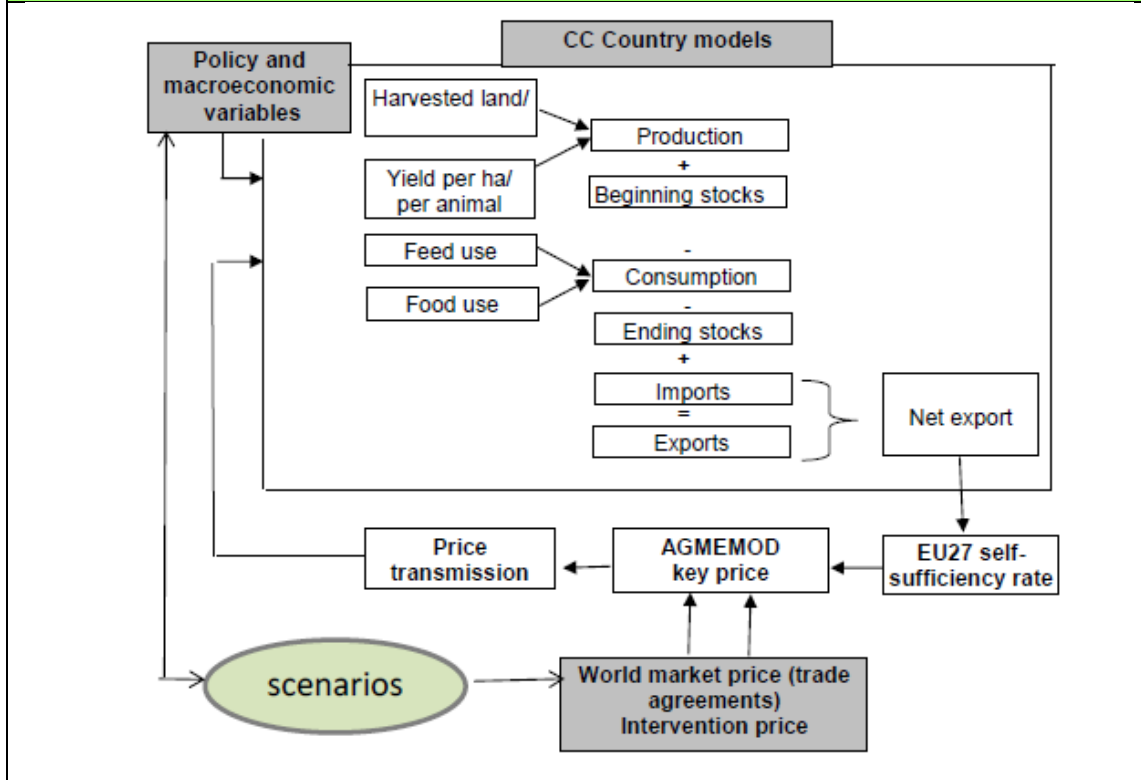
Policy and macroeconomic variables

CC Country models

Harvested land/

Yield per ha/ per animal

Production
+
Beginning stocks

Feed use

Food use

-
Consumption
-
Ending stocks
+
Imports
=
Exports

Net export

Price transmission

AGMEMOD key price

EU27 self-sufficiency rate

scenarios

World market price (trade agreements)
Intervention price